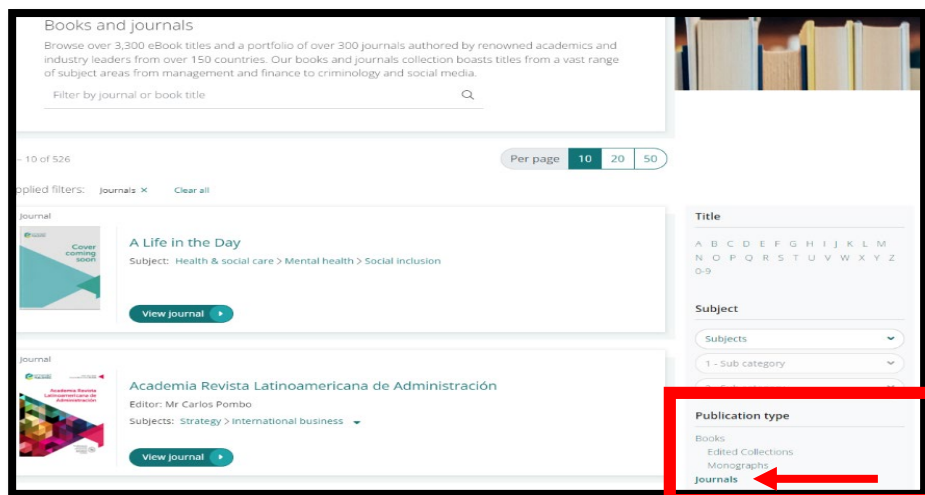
Books and journals

Browse over 3,300 eBook titles and a portfolio of over 300 journals authored by renowned academics and industry leaders from over 150 countries. Our books and journals collection boasts titles from a vast range of subject areas from management and finance to criminology and social media.

Filter by journal or book title

– 10 of 526

Per page 10 20 50

pplied filters: Journals ✕ Clear all

Journal

Cover coming soon

A Life in the Day

Subject: Health & social care > Mental health > Social inclusion

View journal

Journal

Academia Revista Latinoamericana de Administración

Academia Revista Latinoamericana de Administración

Editor: Mr Carlos Pombo

Subjects: Strategy > International business

View journal

Title

A B C D E F G H I J K L M N O P Q R S T U V W X Y Z 0-9

Subject

Subjects

1 - Sub category

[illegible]

Publication type

Books

Edited Collections

Monographs

Journals